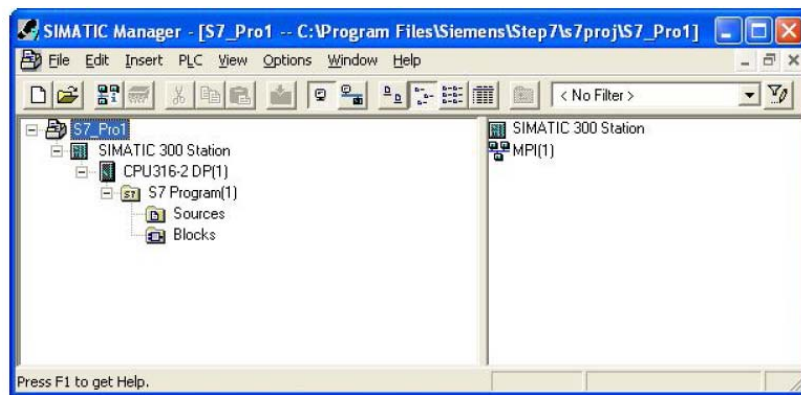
SIMATIC Manager - [S7_Pro1 -- C:\Program Files\Siemens\Step7\s7proj\S7_Pro1]

File Edit Insert PLC View Options Window Help

< No Filter >

S7_Pro1
SIMATIC 300 Station
CPU316-2 DP(1)
S7 Program(1)
Sources
Blocks

SIMATIC 300 Station
MPI(1)

Press F1 to get Help.